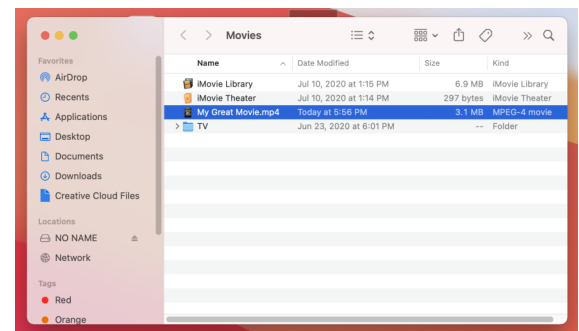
Movies

Favorites
AirDrop
Recents
Applications
Desktop
Documents
Downloads
Creative Cloud Files

Locations
NO NAME
Network

Tags
Red
Orange

| Name | Date Modified | Size | Kind |
|---|---|---|---|
| iMovie Library | Jul 10, 2020 at 1:15 PM | 6.9 MB | iMovie Library |
| iMovie Theater | Jul 10, 2020 at 1:14 PM | 297 bytes | iMovie Theater |
| My Great Movie.mp4 | Today at 5:56 PM | 3.1 MB | MPEG-4 movie |
| TV | Jun 23, 2020 at 6:01 PM | -- | Folder |